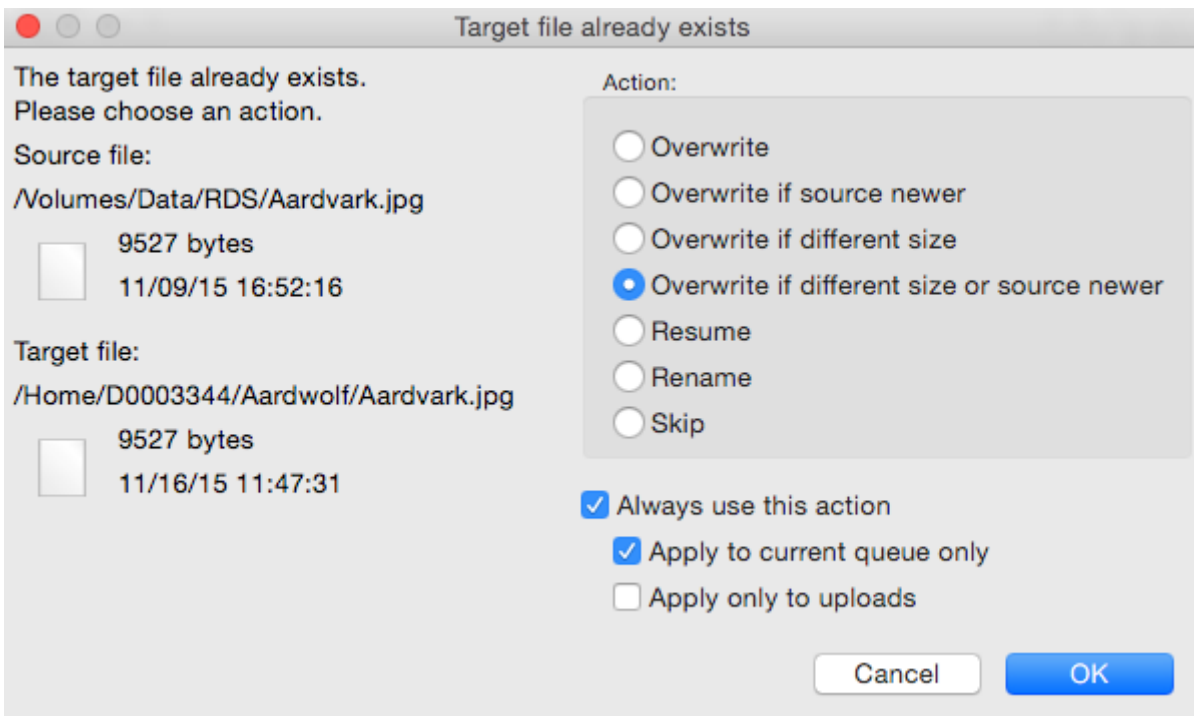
Target file already exists

The target file already exists.
Please choose an action.

Source file:

/Volumes/Data/RDS/Aardvark.jpg

9527 bytes

11/09/15 16:52:16

Target file:

/Home/D0003344/Aardwolf/Aardvark.jpg

9527 bytes

11/16/15 11:47:31

Action:

Overwrite

Overwrite if source newer

Overwrite if different size

Overwrite if different size or source newer

Resume

Rename

Skip

Always use this action

Apply to current queue only

Apply only to uploads

Cancel

OK